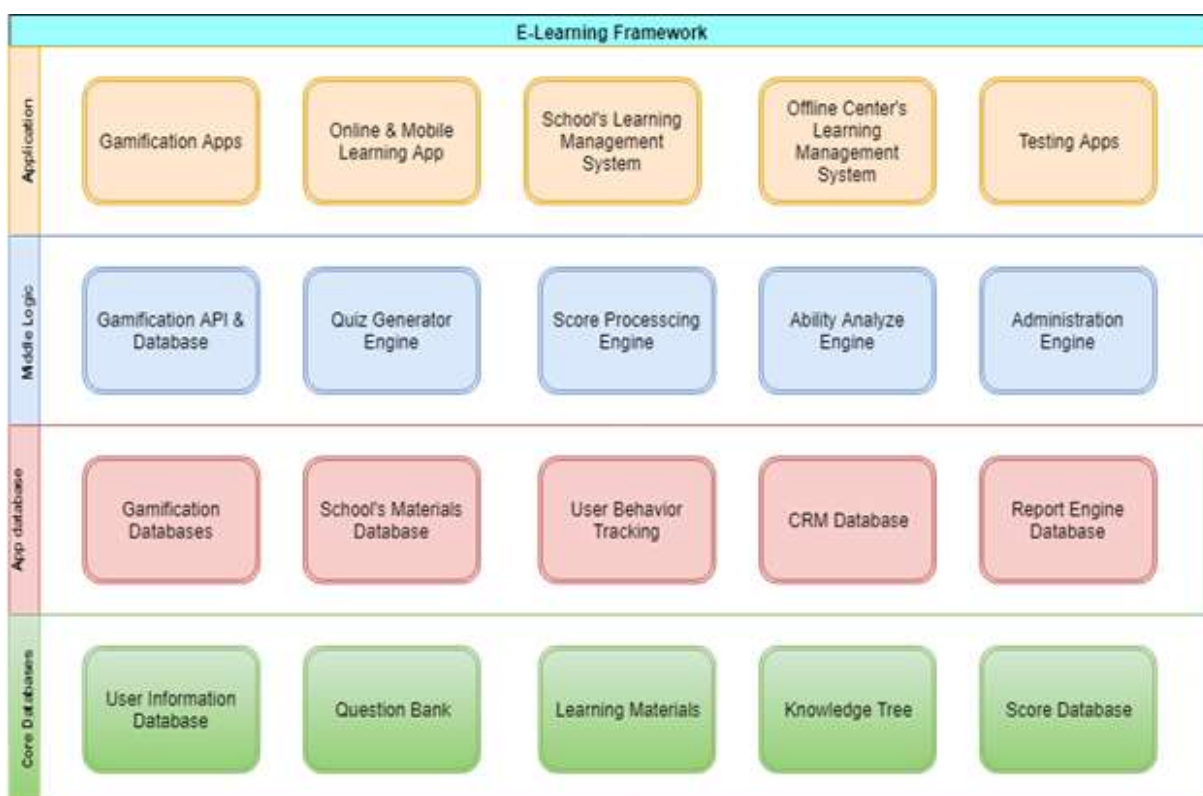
E-Learning Framework

Application

Gamification Apps

Online & Mobile Learning App

School's Learning Management System

Offline Center's Learning Management System

Testing Apps

Middle Logic

Gamification API & Database

Quiz Generator Engine

Score Processcing Engine

Ability Analyze Engine

Administration Engine

App database

Gamification Databases

School's Materials Database

User Behavior Tracking

CRM Database

Report Engine Database

Core Databases

User Information Database

Question Bank

Learning Materials

Knowledge Tree

Score Database